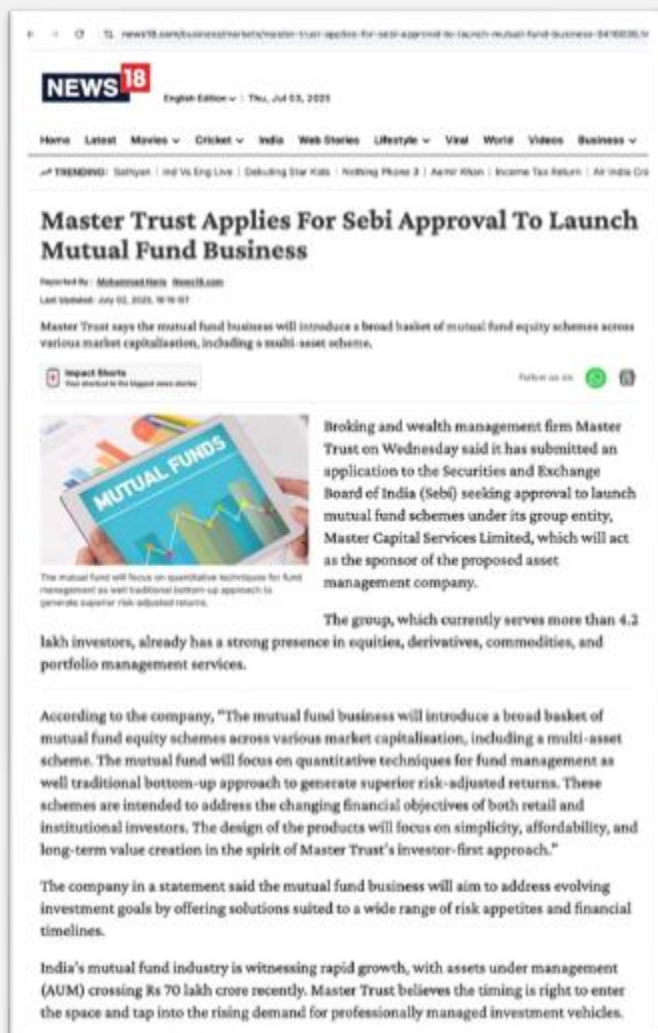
news18.com/business/markets/master-trust-applies-for-sebi-approval-to-launch-mutual-fund-business-9416836.ht

NEWS 18

English Edition ∨ | Thu, Jul 03, 2025

Home Latest Movies ∨ Cricket ∨ India Web Stories Lifestyle ∨ Viral World Videos Business ∨

TRENDING: Saiyyan | Ind Vs Eng Live | Debuting Star Kids | Nothing Phone 3 | Aamir Khan | Income Tax Return | Air India Cra

Master Trust Applies For Sebi Approval To Launch Mutual Fund Business

Reported By : Mohammad Haris News18.com

Last Updated: July 02, 2025, 16:19 IST

Master Trust says the mutual fund business will introduce a broad basket of mutual fund equity schemes across various market capitalisation, including a multi-asset scheme.

Impact Shorts
Your shortcut to the biggest news stories

Follow us on

MUTUAL FUNDS

The mutual fund will focus on quantitative techniques for fund management as well traditional bottom-up approach to generate superior risk-adjusted returns.

Broking and wealth management firm Master Trust on Wednesday said it has submitted an application to the Securities and Exchange Board of India (Sebi) seeking approval to launch mutual fund schemes under its group entity, Master Capital Services Limited, which will act as the sponsor of the proposed asset management company.

The group, which currently serves more than 4.2 lakh investors, already has a strong presence in equities, derivatives, commodities, and portfolio management services.

According to the company, "The mutual fund business will introduce a broad basket of mutual fund equity schemes across various market capitalisation, including a multi-asset scheme. The mutual fund will focus on quantitative techniques for fund management as well traditional bottom-up approach to generate superior risk-adjusted returns. These schemes are intended to address the changing financial objectives of both retail and institutional investors. The design of the products will focus on simplicity, affordability, and long-term value creation in the spirit of Master Trust's investor-first approach."

The company in a statement said the mutual fund business will aim to address evolving investment goals by offering solutions suited to a wide range of risk appetites and financial timelines.

India's mutual fund industry is witnessing rapid growth, with assets under management (AUM) crossing Rs 70 lakh crore recently. Master Trust believes the timing is right to enter the space and tap into the rising demand for professionally managed investment vehicles.